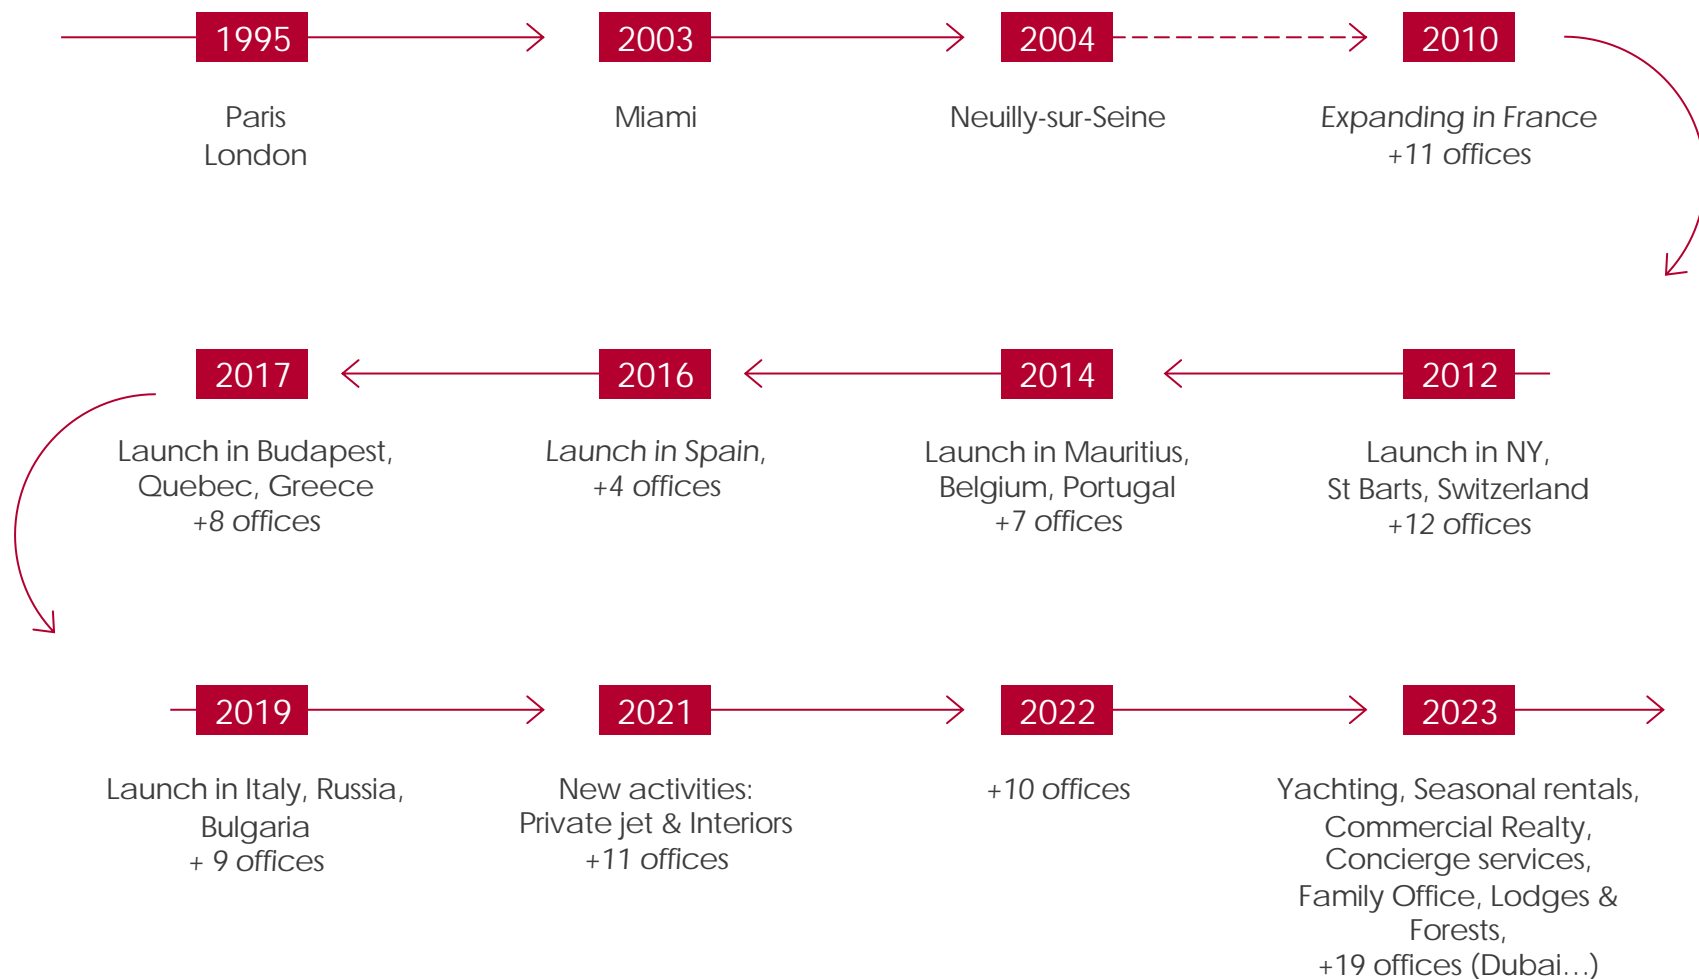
1995
Paris
London

2003
Miami

2004
Neuilly-sur-Seine

2010
Expanding in France
+11 offices

2012
Launch in NY,
St Barts, Switzerland
+12 offices

2014
Launch in Mauritius,
Belgium, Portugal
+7 offices

2016
Launch in Spain,
+4 offices

2017
Launch in Budapest,
Quebec, Greece
+8 offices

2019
Launch in Italy, Russia,
Bulgaria
+ 9 offices

2021
New activities:
Private jet & Interiors
+11 offices

2022
+10 offices

2023
Yachting, Seasonal rentals,
Commercial Realty,
Concierge services,
Family Office, Lodges & Forests,
+19 offices (Dubai…)